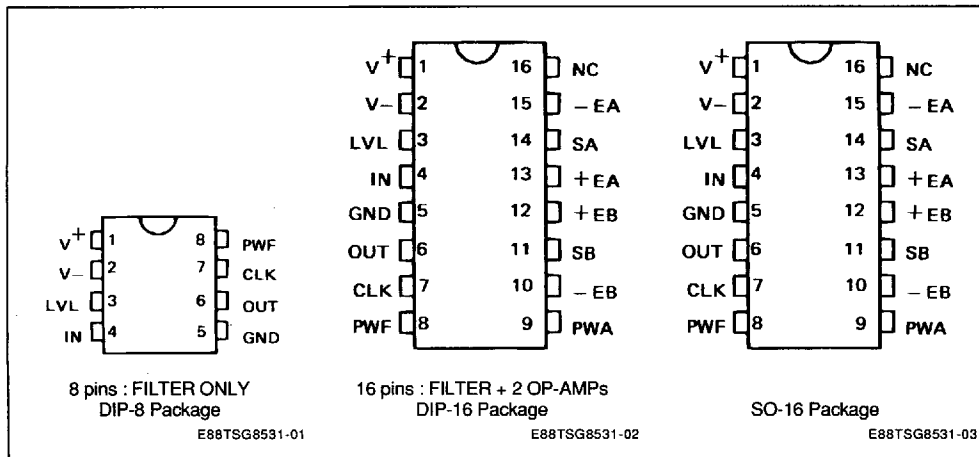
$V^+$ 1
V– 2
LVL 3
IN 4
8 PWF
7 CLK
6 OUT
5 GND

8 pins : FILTER ONLY
DIP-8 Package
E88TSG8531-01

$V^+$ 1
V– 2
LVL 3
IN 4
GND 5
OUT 6
CLK 7
PWF 8
16 NC
15 – EA
14 SA
13 + EA
12 + EB
11 SB
10 – EB
9 PWA

16 pins : FILTER + 2 OP-AMPs
DIP-16 Package
E88TSG8531-02

$V^+$ 1
V– 2
LVL 3
IN 4
GND 5
OUT 6
CLK 7
PWF 8
16 NC
15 – EA
14 SA
13 + EA
12 + EB
11 SB
10 – EB
9 PWA

SO-16 Package
E88TSG8531-03